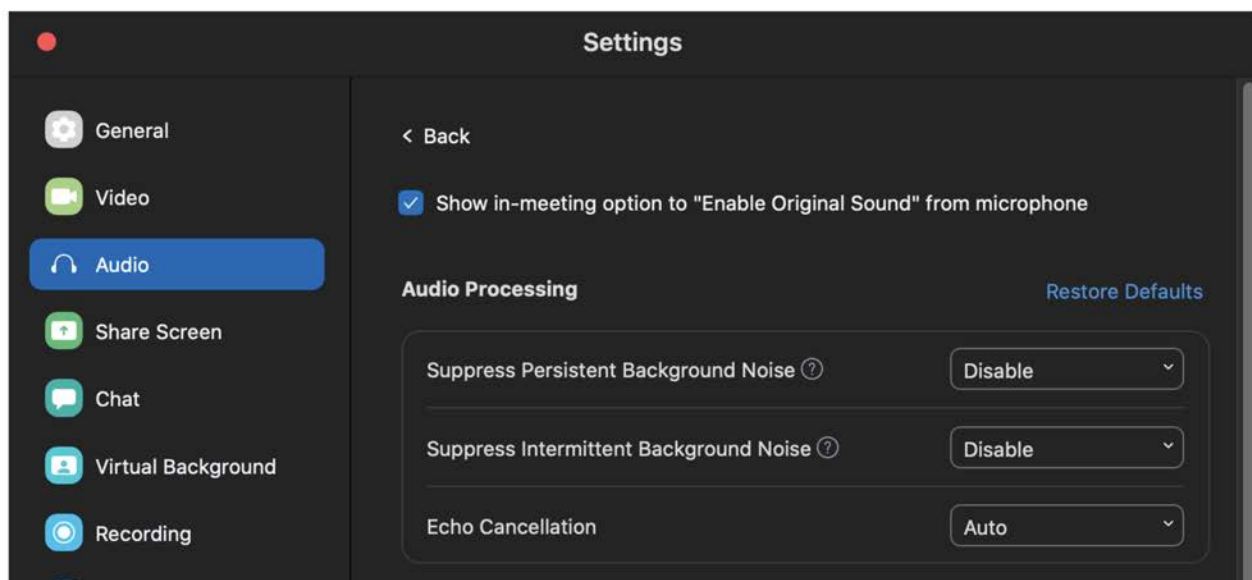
Settings

General
Video
Audio
Share Screen
Chat
Virtual Background
Recording

< Back

Show in-meeting option to "Enable Original Sound" from microphone

Audio Processing

Restore Defaults

Suppress Persistent Background Noise ? Disable

Suppress Intermittent Background Noise ? Disable

Echo Cancellation Auto